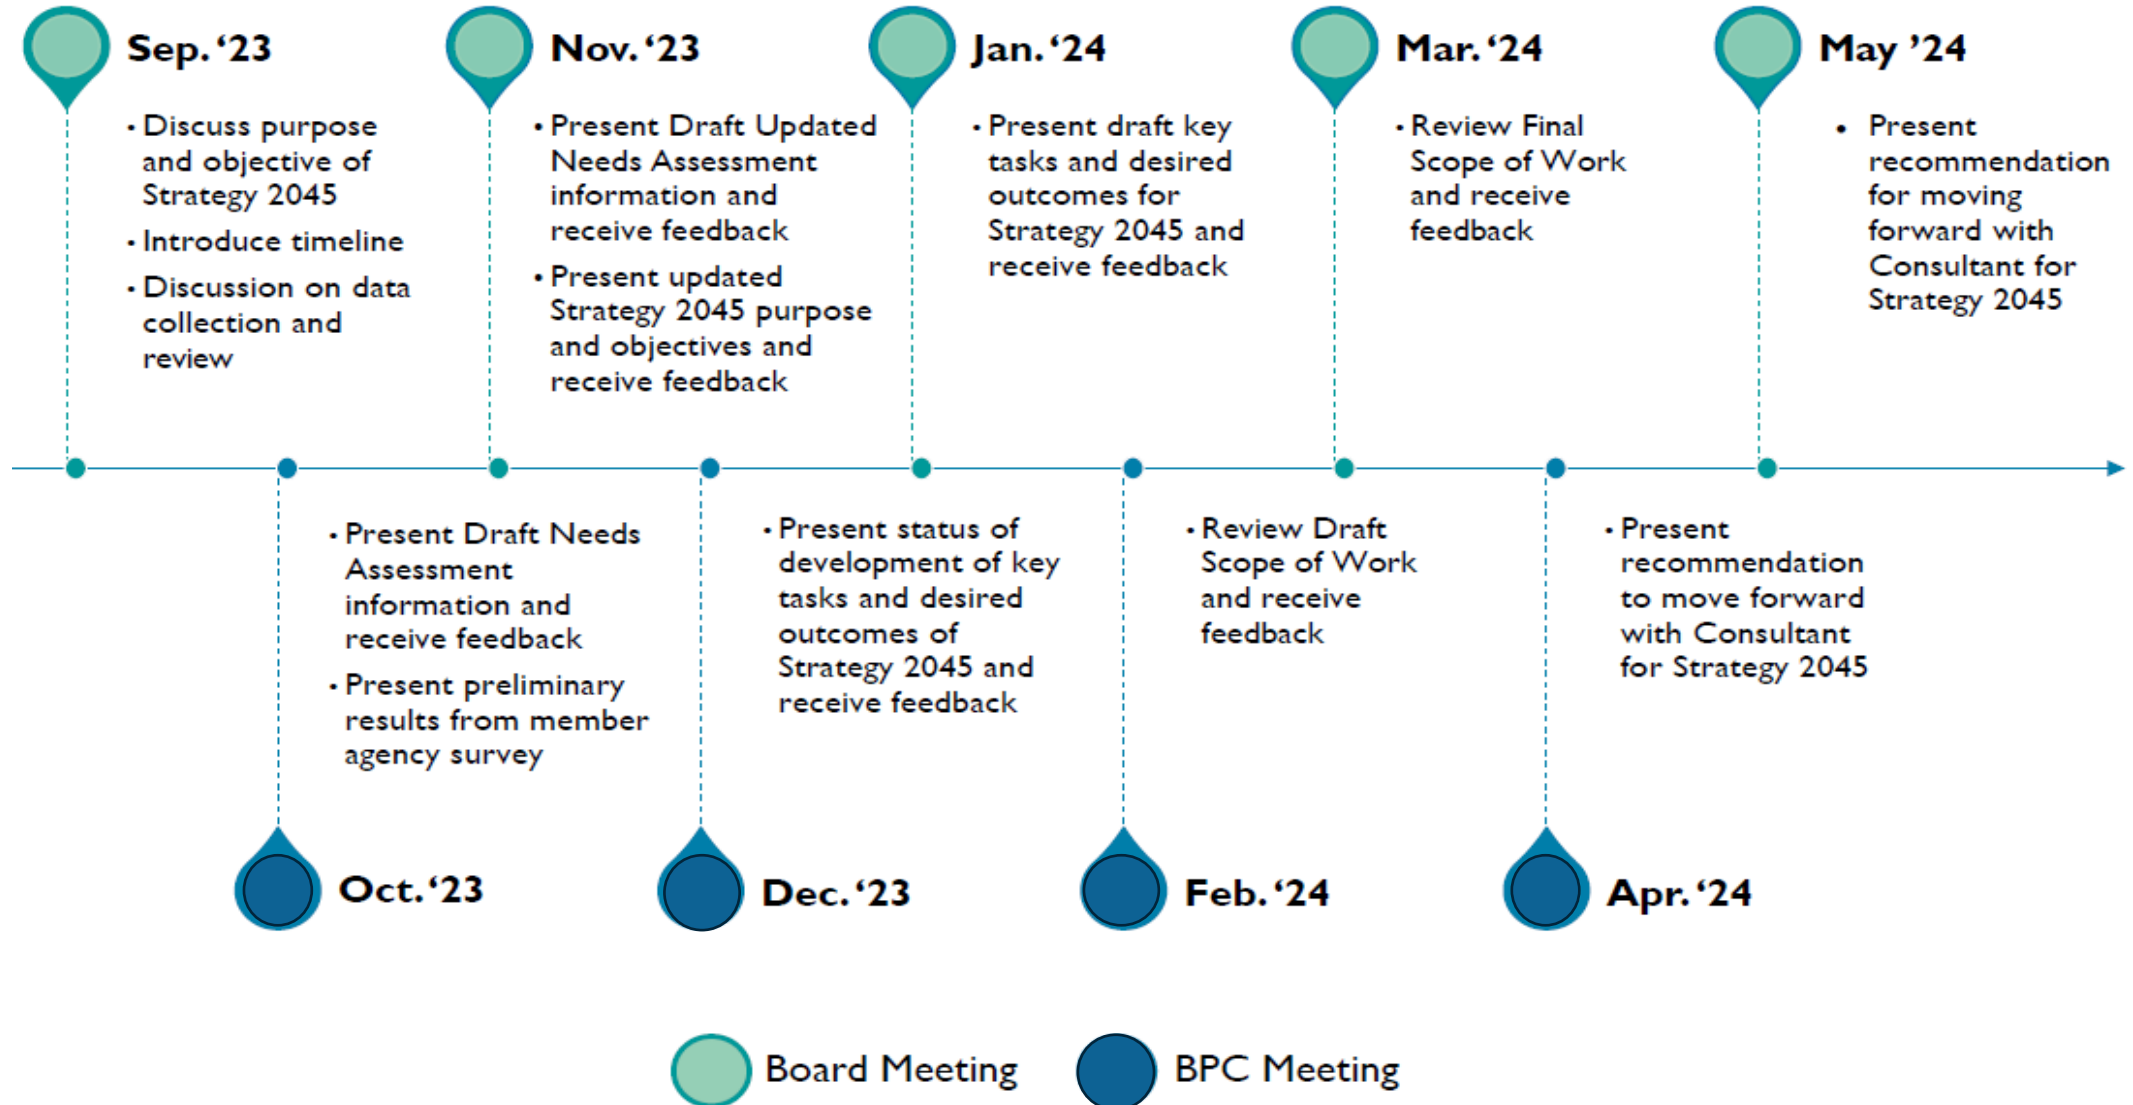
Sep. ‘23

- Discuss purpose and objective of Strategy 2045
- Introduce timeline
- Discussion on data collection and review

Nov. ‘23

- Present Draft Updated Needs Assessment information and receive feedback
- Present updated Strategy 2045 purpose and objectives and receive feedback

Jan. ‘24

- Present draft key tasks and desired outcomes for Strategy 2045 and receive feedback

Mar. ‘24

- Review Final Scope of Work and receive feedback

May ’24

- Present recommendation for moving forward with Consultant for Strategy 2045

- Present Draft Needs Assessment information and receive feedback
- Present preliminary results from member agency survey

- Present status of development of key tasks and desired outcomes of Strategy 2045 and receive feedback

- Review Draft Scope of Work and receive feedback

- Present recommendation to move forward with Consultant for Strategy 2045

Oct. ‘23

Dec. ‘23

Feb. ‘24

Apr. ‘24

Board Meeting

BPC Meeting